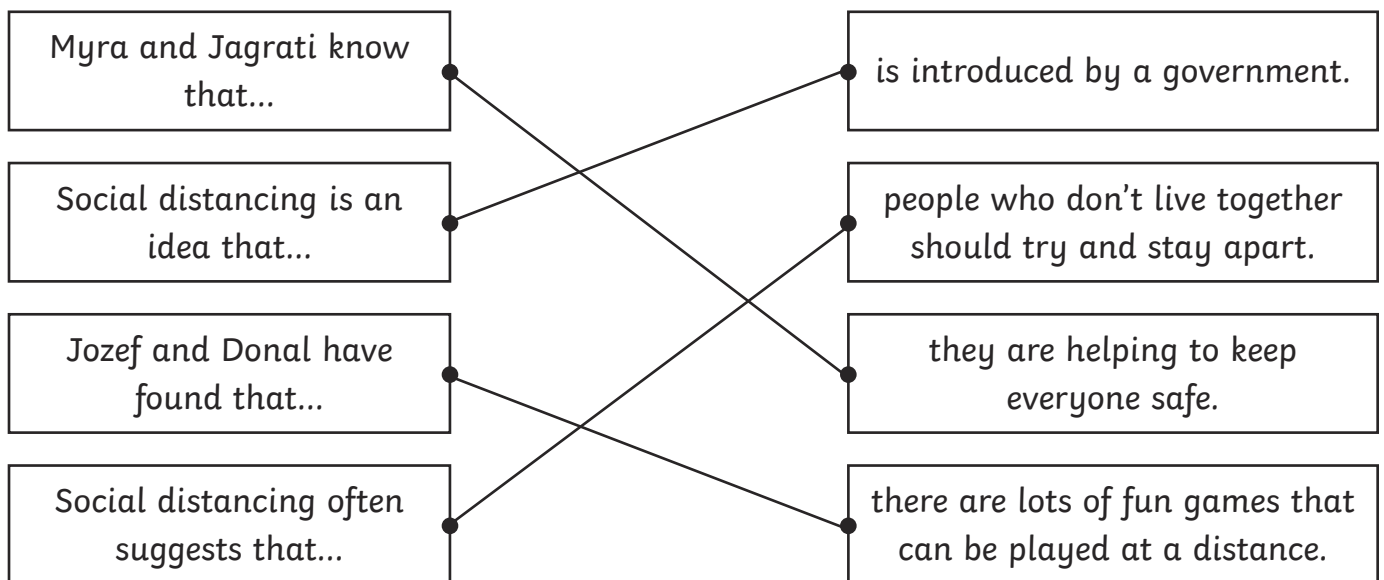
Myra and Jagrati know that...

Social distancing is an idea that...

Jozef and Donal have found that...

Social distancing often suggests that...

is introduced by a government.

people who don't live together should try and stay apart.

they are helping to keep everyone safe.

there are lots of fun games that can be played at a distance.